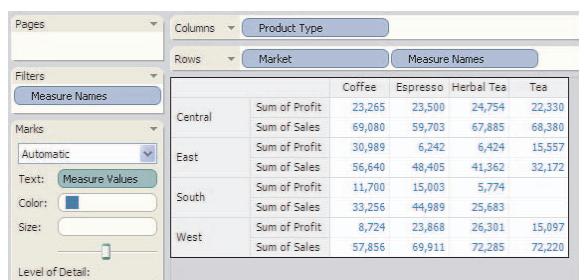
Pages

Filters

Measure Names

Marks

Automatic

Text: Measure Values

Color:

Size:

Level of Detail:

Columns Product Type

Rows Market Measure Names

| | | Coffee | Espresso | Herbal Tea | Tea |
|---|---|---|---|---|---|
| Central | Sum of Profit | 23,265 | 23,500 | 24,754 | 22,330 |
| | Sum of Sales | 69,080 | 59,703 | 67,885 | 68,380 |
| East | Sum of Profit | 30,989 | 6,242 | 6,424 | 15,557 |
| | Sum of Sales | 56,640 | 48,405 | 41,362 | 32,172 |
| South | Sum of Profit | 11,700 | 15,003 | 5,774 | |
| | Sum of Sales | 33,256 | 44,989 | 25,683 | |
| West | Sum of Profit | 8,724 | 23,868 | 26,301 | 15,097 |
| | Sum of Sales | 57,856 | 69,911 | 72,285 | 72,220 |